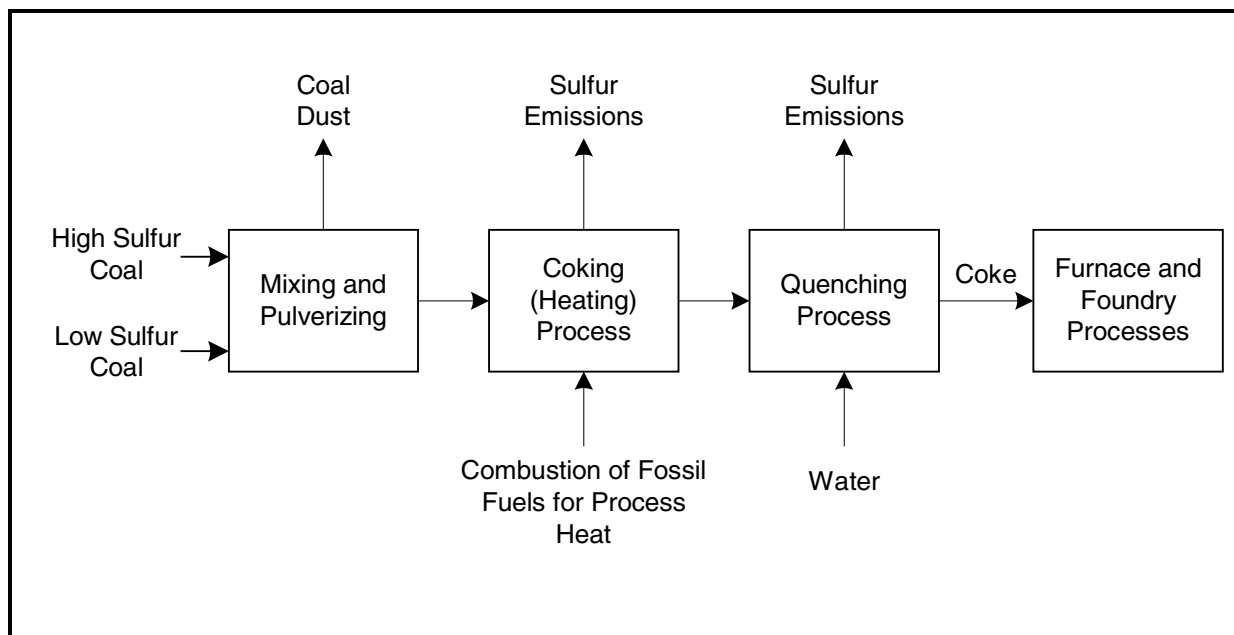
Coal Dust

Sulfur Emissions

Sulfur Emissions

High Sulfur Coal

Low Sulfur Coal

Mixing and Pulverizing

Coking (Heating) Process

Quenching Process

Coke

Furnace and Foundry Processes

Combustion of Fossil Fuels for Process Heat

Water